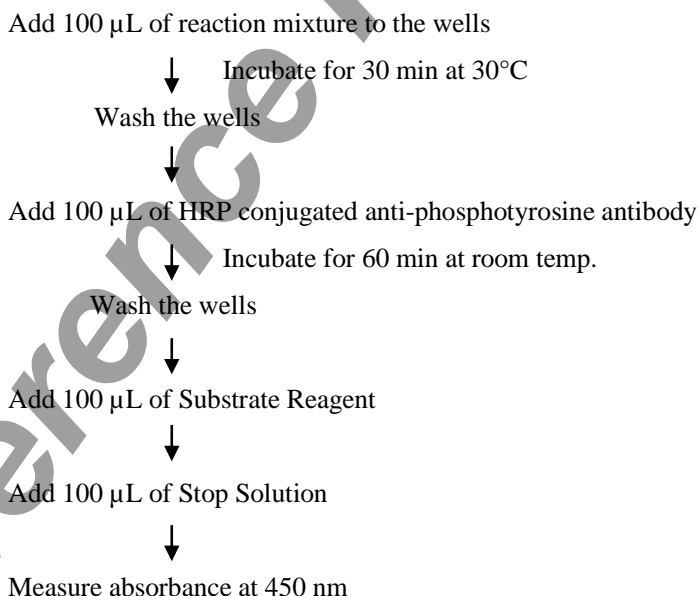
Add 100 μL of reaction mixture to the wells

Incubate for 30 min at 30°C

Wash the wells

Add 100 μL of HRP conjugated anti-phosphotyrosine antibody

Incubate for 60 min at room temp.

Wash the wells

Add 100 μL of Substrate Reagent

Add 100 μL of Stop Solution

Measure absorbance at 450 nm

erence